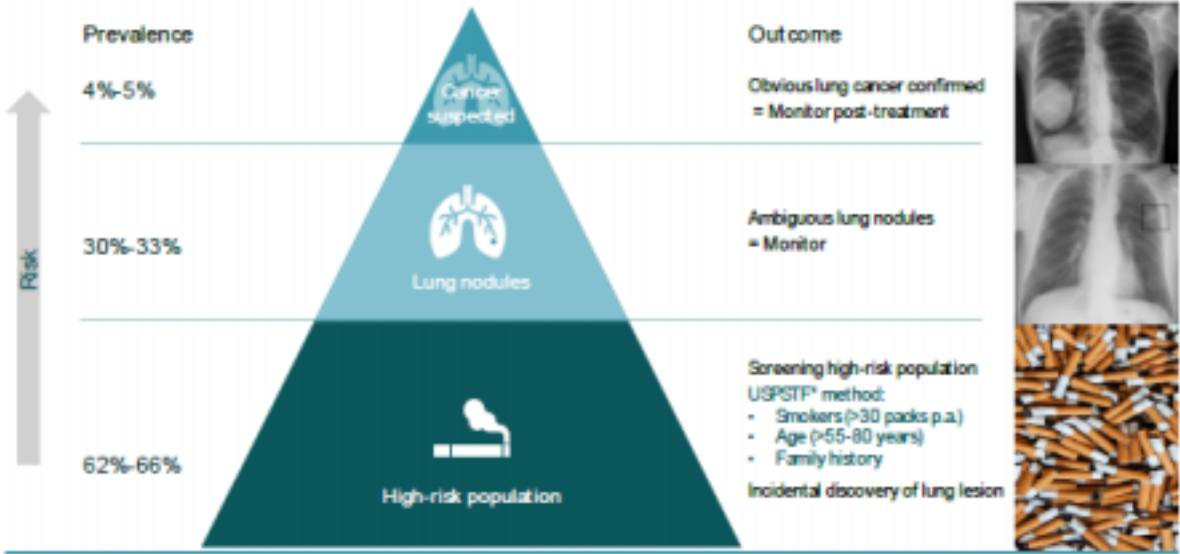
Prevalence

Risk

4%-5%

30%-33%

62%-66%

Cancer suspected

Lung nodules

High-risk population

Outcome

Obvious lung cancer confirmed
= Monitor post-treatment

Ambiguous lung nodules
= Monitor

Screening high-risk population
USPSTF* method:
- Smokers (>30 packs p.a.)
- Age (>55-80 years)
- Family history

Incidental discovery of lung lesion